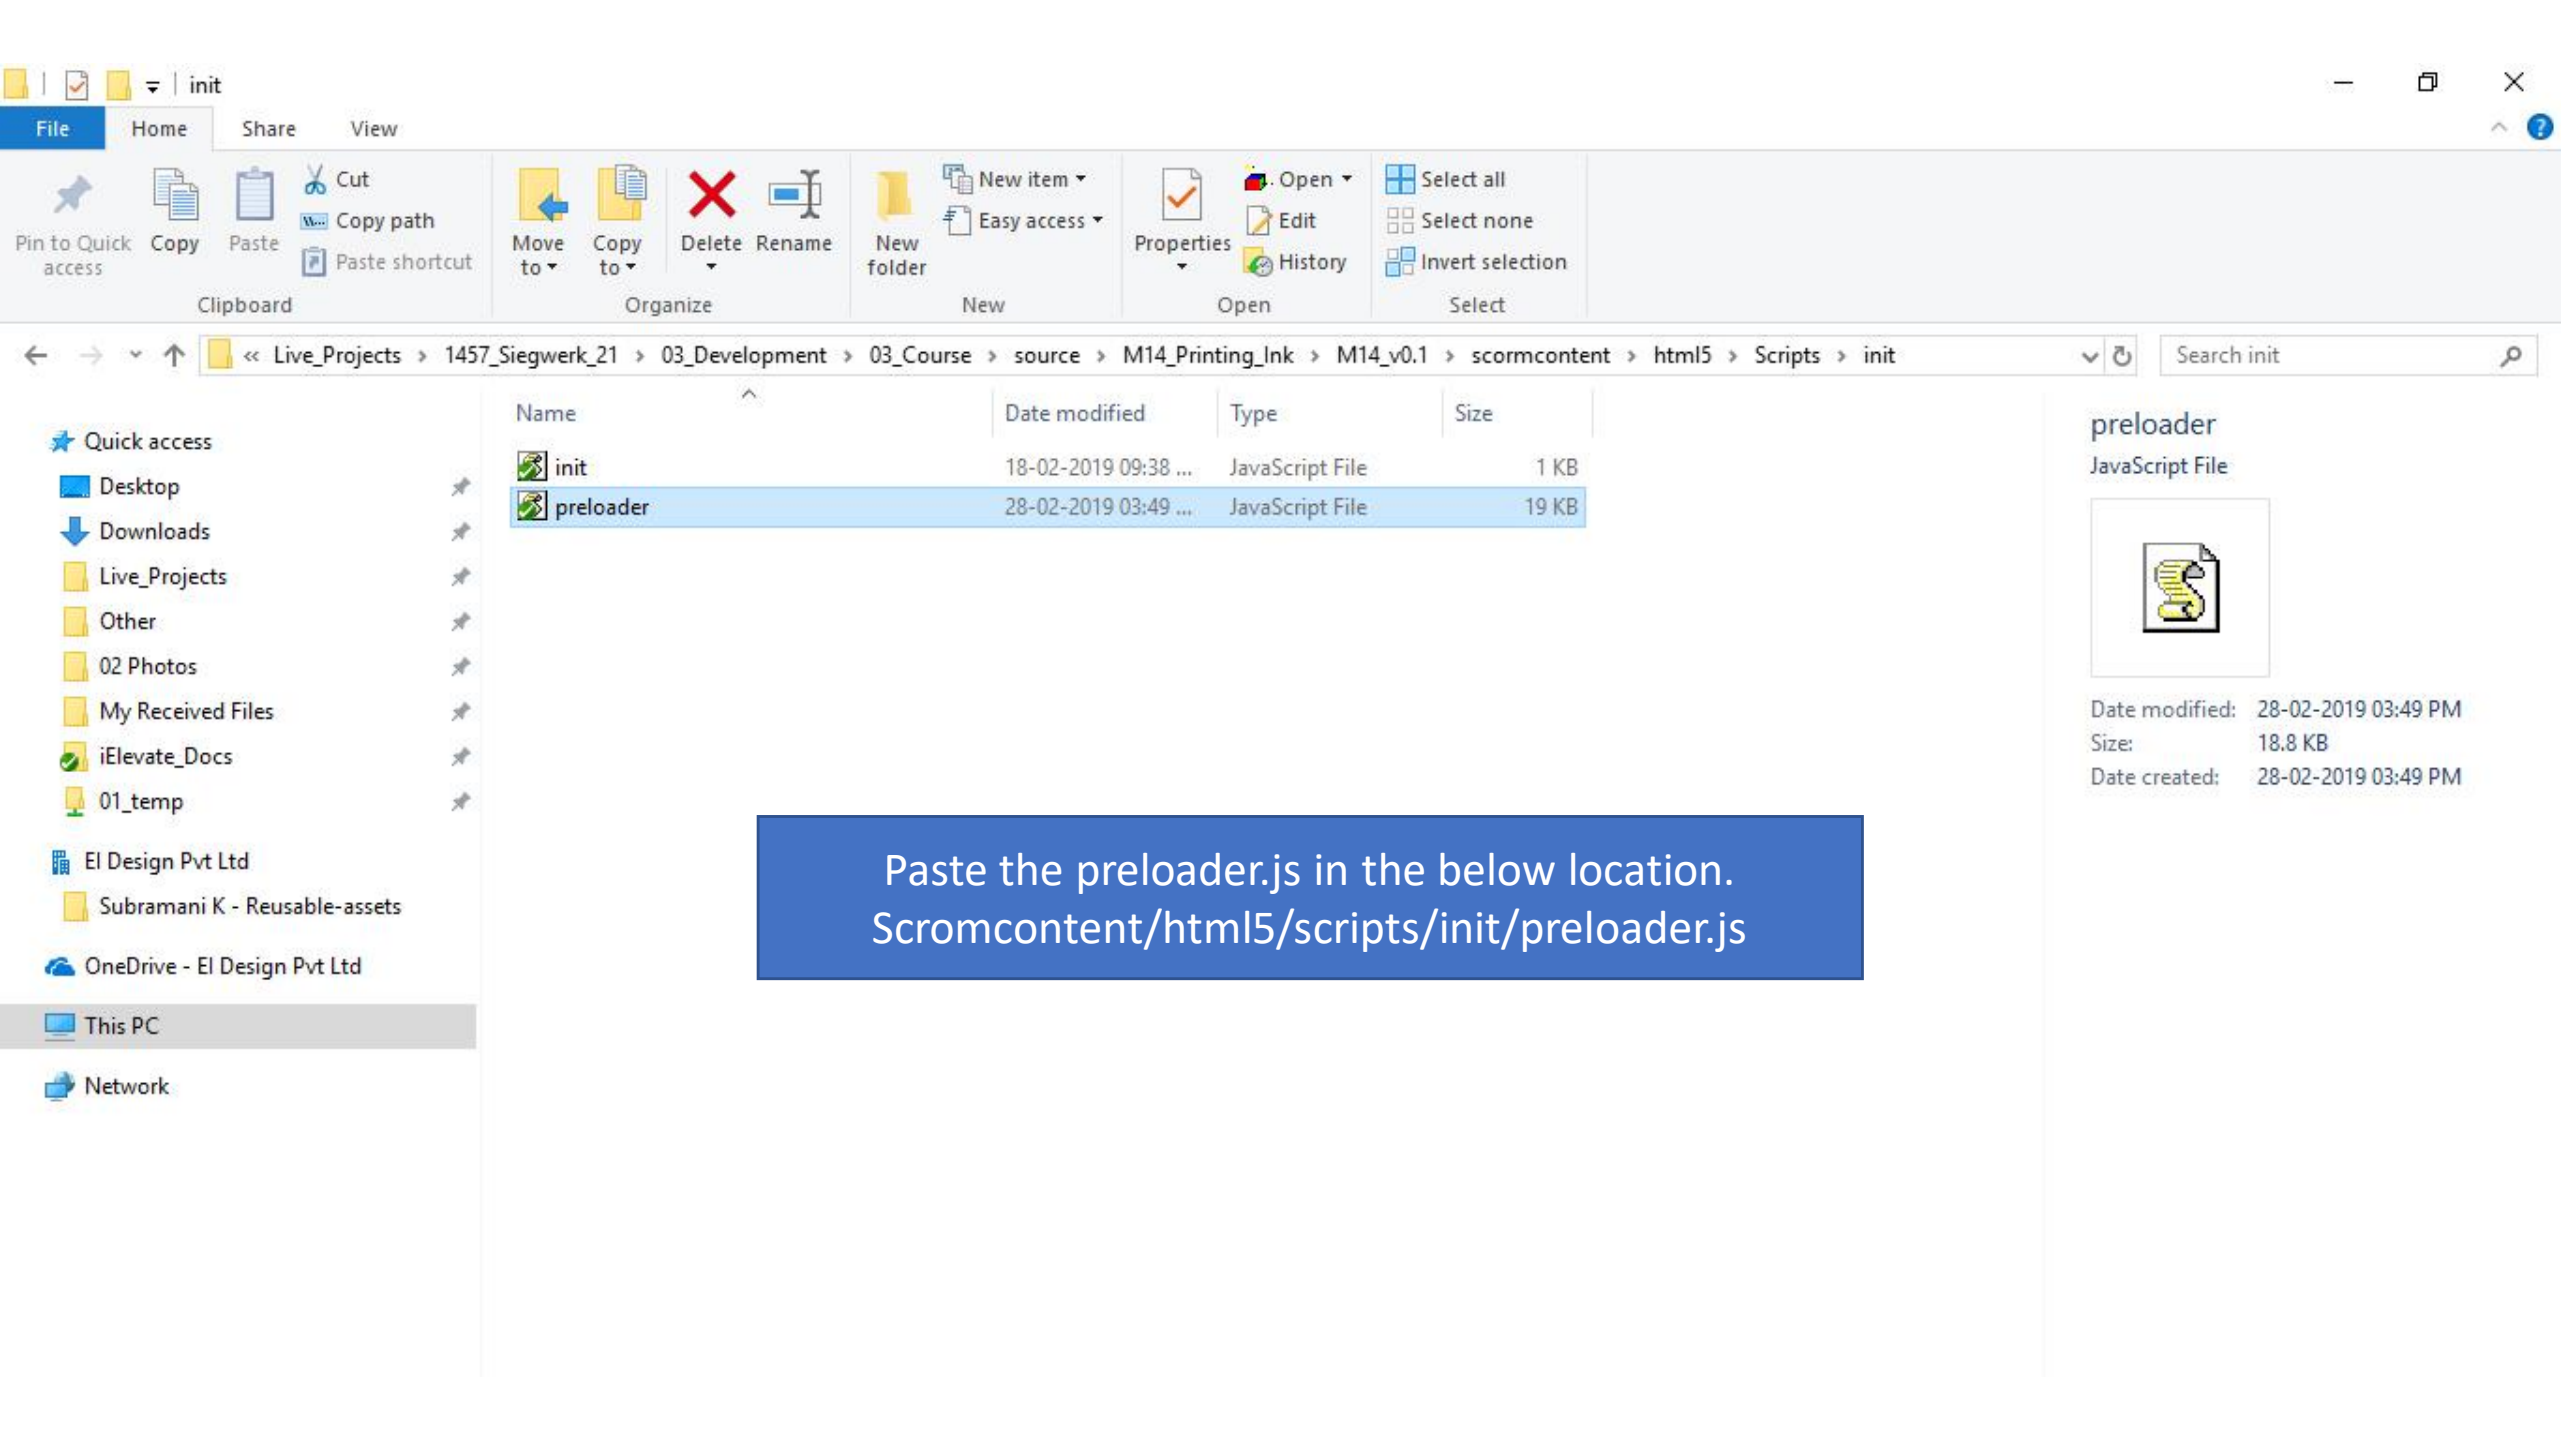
init

File Home Share View

Pin to Quick access
Copy
Paste
Cut
Copy path
Paste shortcut
Clipboard

Move to
Copy to
Delete
Rename
Organize

New folder
New item
Easy access
New

Properties
Open
Edit
History
Open

Select all
Select none
Invert selection
Select

« Live_Projects › 1457_Siegwerk_21 › 03_Development › 03_Course › source › M14_Printing_Ink › M14_v0.1 › scormcontent › html5 › Scripts › init

Search init

Quick access
Desktop
Downloads
Live_Projects
Other
02 Photos
My Received Files
iElevate_Docs
01_temp
EI Design Pvt Ltd
Subramani K - Reusable-assets
OneDrive - EI Design Pvt Ltd
This PC
Network

| Name | Date modified | Type | Size |
|---|---|---|---|
| init | 18-02-2019 09:38 ... | JavaScript File | 1 KB |
| preloader | 28-02-2019 03:49 ... | JavaScript File | 19 KB |

preloader
JavaScript File

Date modified: 28-02-2019 03:49 PM
Size: 18.8 KB
Date created: 28-02-2019 03:49 PM

Paste the preloader.js in the below location.
Scromcontent/html5/scripts/init/preloader.js